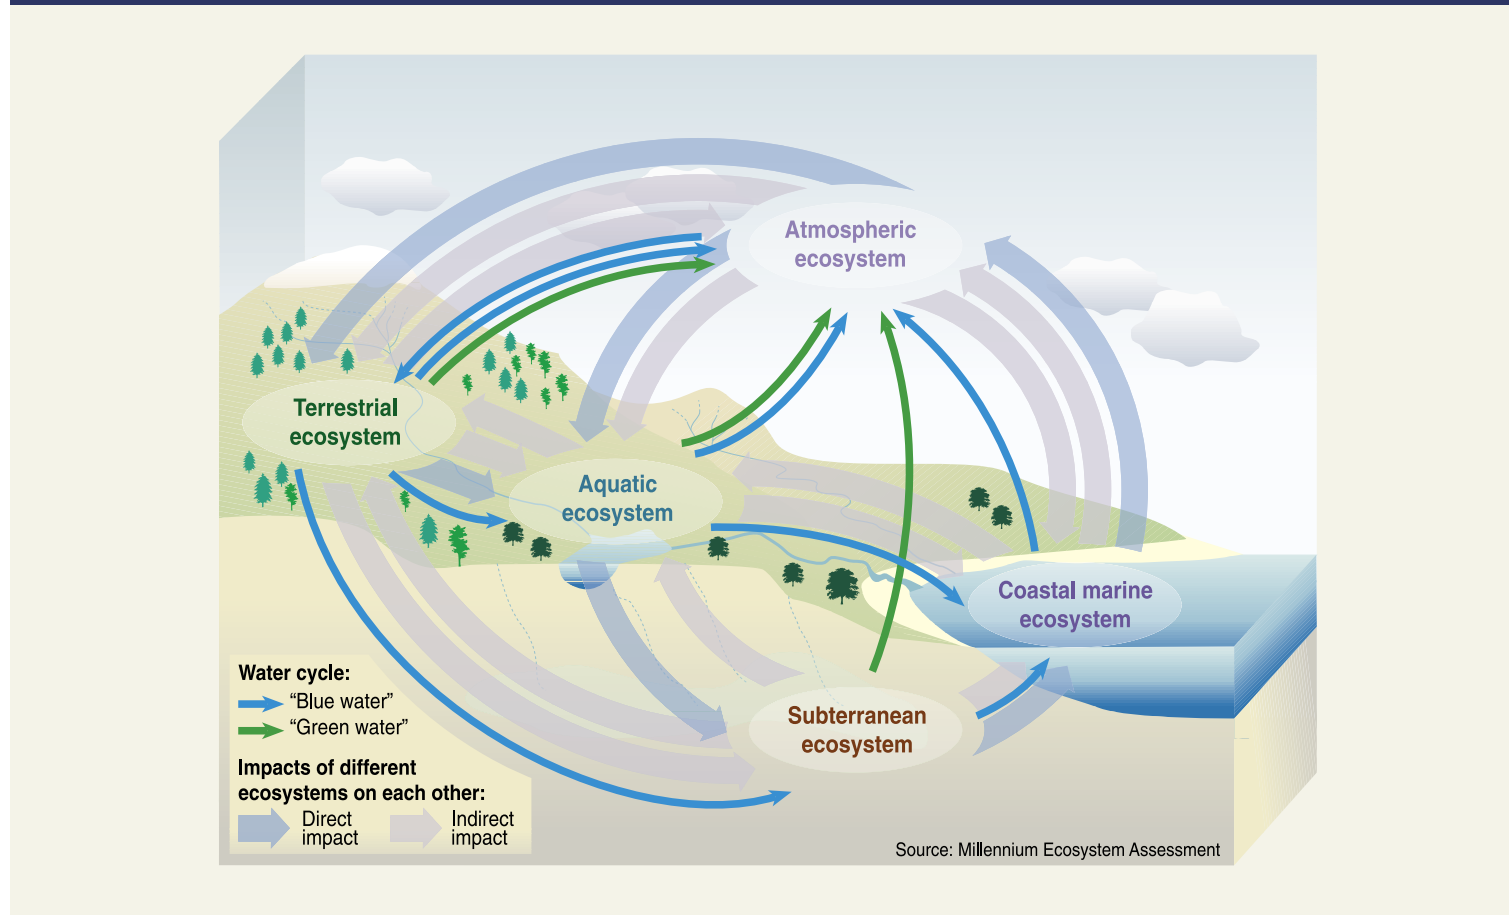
Atmospheric ecosystem

Terrestrial ecosystem

Aquatic ecosystem

Coastal marine ecosystem

Subterranean ecosystem

Water cycle:
"Blue water"
"Green water"

Impacts of different ecosystems on each other:
Direct impact
Indirect impact

Source: Millennium Ecosystem Assessment